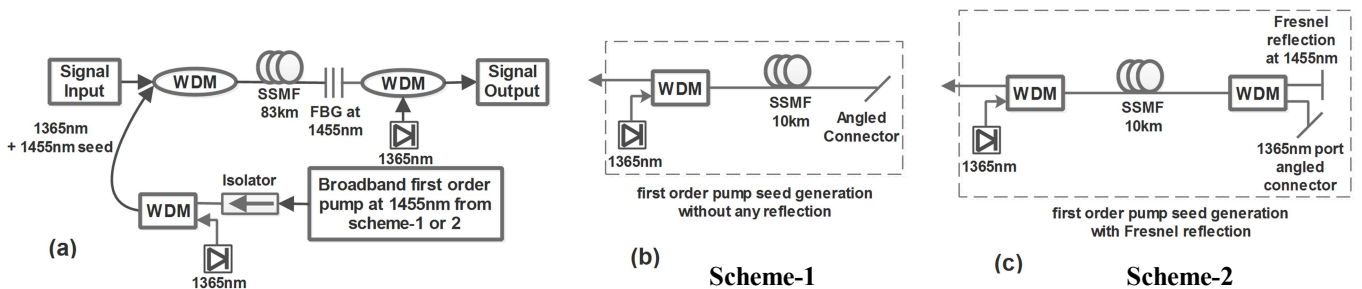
Signal Input
WDM
SSMF 83km
FBG at 1455nm
WDM
Signal Output
1365nm
1365nm + 1455nm seed
Isolator
Broadband first order pump at 1455nm from scheme-1 or 2
WDM
1365nm
(a)

WDM
SSMF 10km
Angled Connector
1365nm
first order pump seed generation without any reflection
(b)
Scheme-1

Fresnel reflection at 1455nm
WDM
SSMF 10km
WDM
1365nm
1365nm port angled connector
first order pump seed generation with Fresnel reflection
(c)
Scheme-2